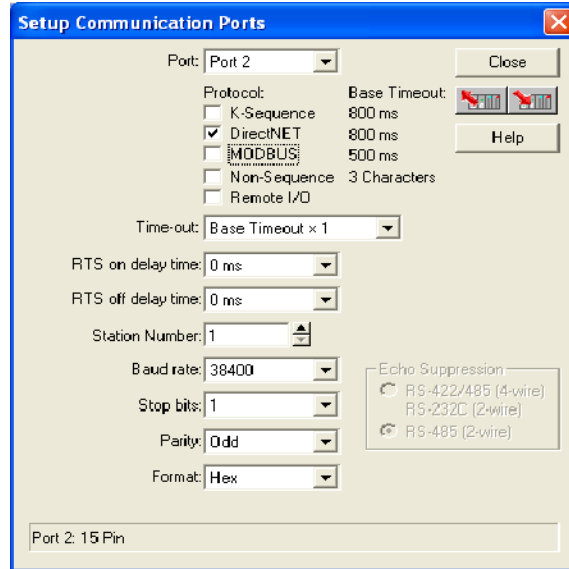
Setup Communication Ports

Port: Port 2

Close

Protocol:
K-Sequence
DirectNET
MODBUS
Non-Sequence
Remote I/O

Base Timeout:
800 ms
800 ms
500 ms
3 Characters

Help

Time-out: Base Timeout x 1

RTS on delay time: 0 ms

RTS off delay time: 0 ms

Station Number: 1

Baud rate: 38400

Stop bits: 1

Parity: Odd

Format: Hex

Echo Suppression
RS-422/485 (4-wire) RS-232C (2-wire)
RS-485 (2-wire)

Port 2: 15 Pin